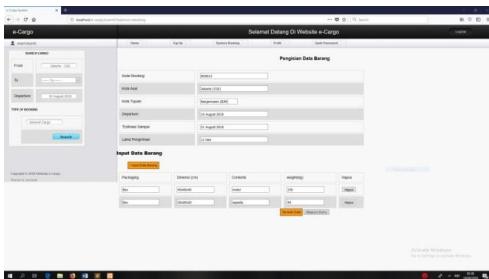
e-Cargo
Selamat Datang Di Website e-Cargo
Logout
Home
Pengisian Data Barang
SEARCH CARGO
From
Jakarta - CGK
To
Departure
TYPE OF BOOKING
Search
Kode Booking
Kota Asal
Jakarta (CGK)
Kota Tujuan
Departure
Tuntutan Sampai
Lama Pengiriman
Input Data Barang
Packaging
Dimensi (cm)
Contents
Weight(kg)
Hapus
Box
Hapus
Hapus
Activate Windows